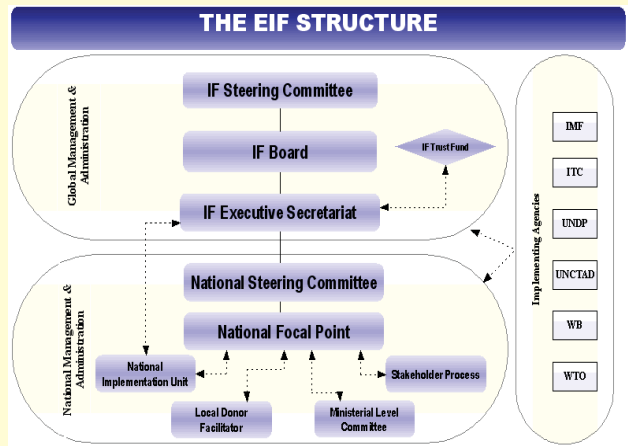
THE EIF STRUCTURE

Global Management & Administration

IF Steering Committee

IF Board

IF Trust Fund

IF Executive Secretariat

National Management & Administration

National Steering Committee

National Focal Point

National Implementation Unit

Stakeholder Process

Local Donor Facilitator

Ministerial Level Committee

Implementing Agencies

IMF

ITC

UNDP

UNCTAD

WB

WTO